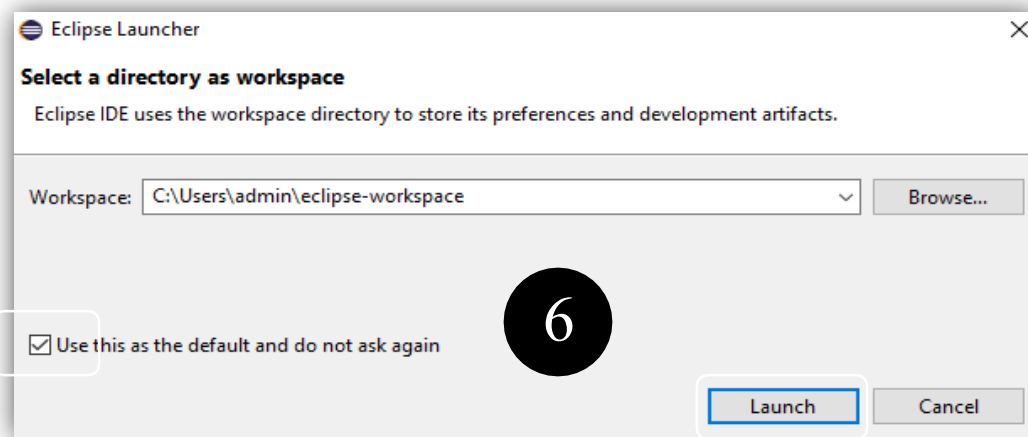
Eclipse Launcher

Select a directory as workspace

Eclipse IDE uses the workspace directory to store its preferences and development artifacts.

Workspace: C:\Users\admin\eclipse-workspace

Browse...

6

Use this as the default and do not ask again

Launch

Cancel